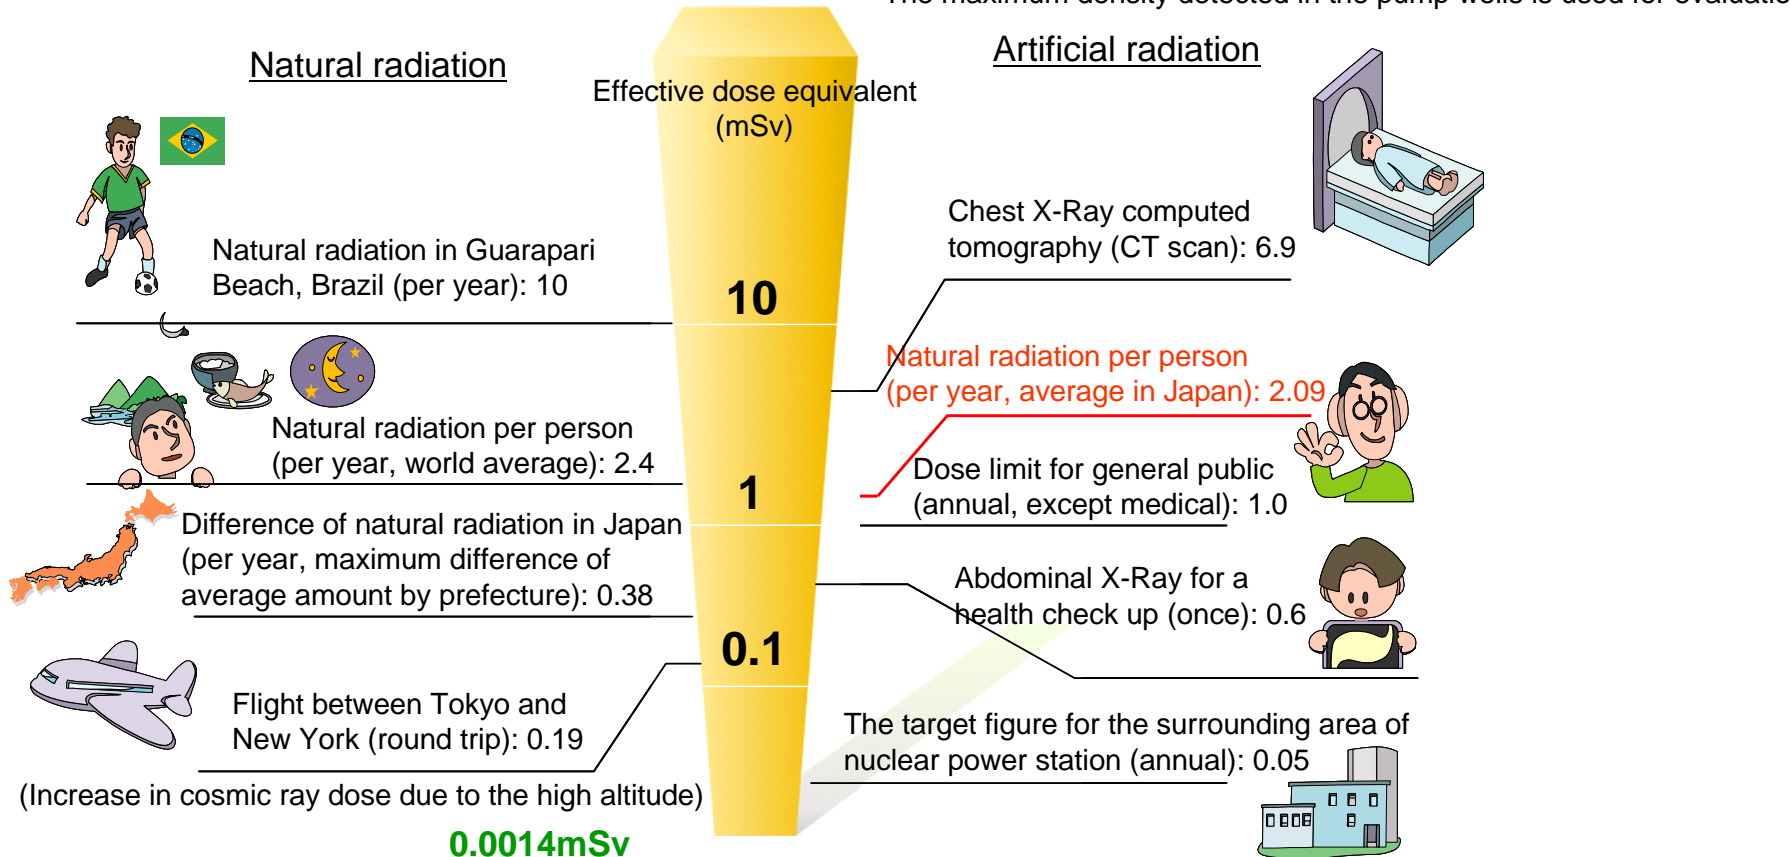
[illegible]

Natural radiation

Effective dose equivalent (mSv)

Artificial radiation

Natural radiation in Guarapari Beach, Brazil (per year): 10

10

Chest X-Ray computed tomography (CT scan): 6.9

Natural radiation per person (per year, world average): 2.4

Natural radiation per person (per year, average in Japan): 2.09

1

Dose limit for general public (annual, except medical): 1.0

Difference of natural radiation in Japan (per year, maximum difference of average amount by prefecture): 0.38

Abdominal X-Ray for a health check up (once): 0.6

0.1

Flight between Tokyo and New York (round trip): 0.19

The target figure for the surrounding area of nuclear power station (annual): 0.05

(Increase in cosmic ray dose due to the high altitude)

0.0014mSv